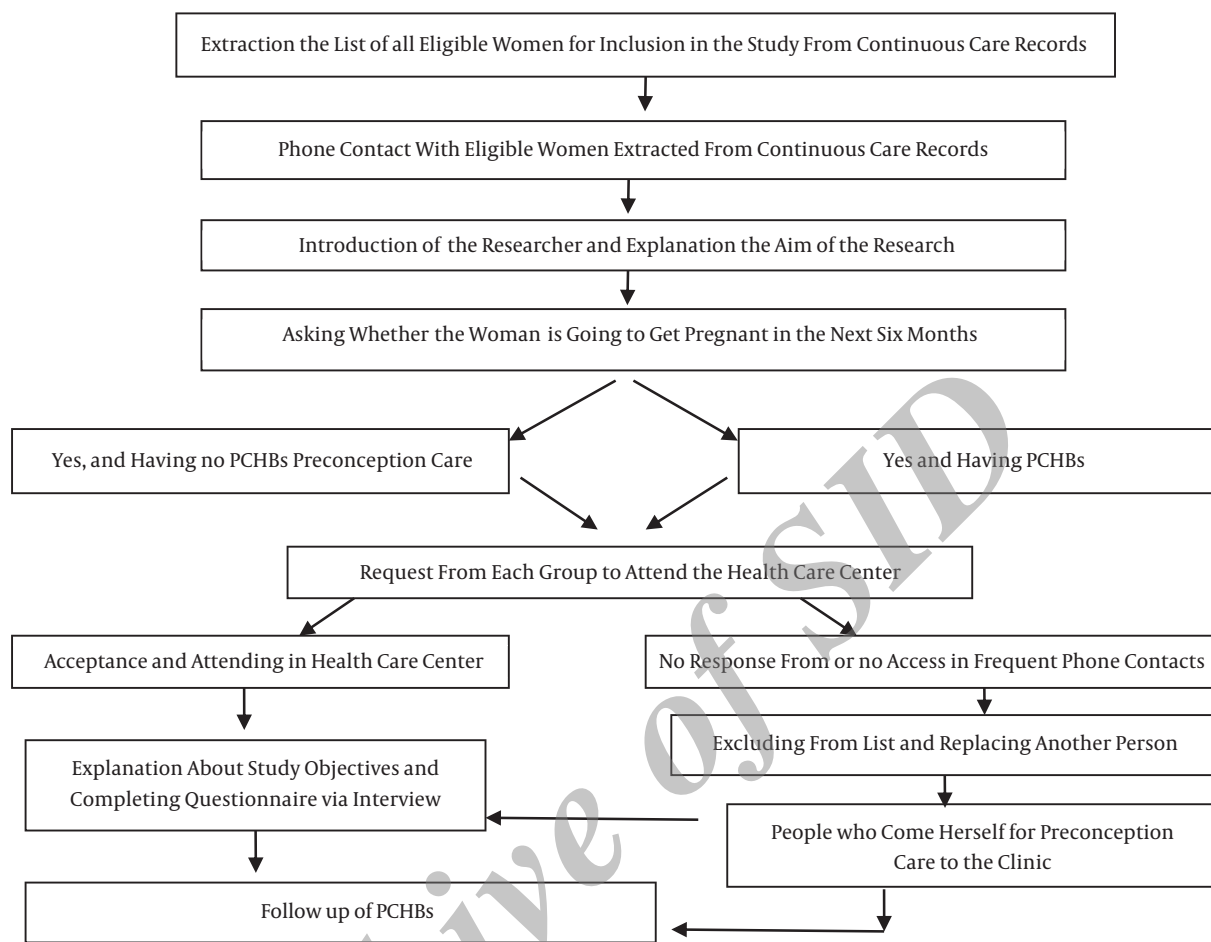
Extraction the List of all Eligible Women for Inclusion in the Study From Continuous Care Records

Phone Contact With Eligible Women Extracted From Continuous Care Records

Introduction of the Researcher and Explanation the Aim of the Research

Asking Whether the Woman is Going to Get Pregnant in the Next Six Months

Yes, and Having no PCHBs Preconception Care

Yes and Having PCHBs

Request From Each Group to Attend the Health Care Center

Acceptance and Attending in Health Care Center

No Response From or no Access in Frequent Phone Contacts

Excluding From List and Replacing Another Person

Explanation About Study Objectives and Completing Questionnaire via Interview

People who Come Herself for Preconception Care to the Clinic

Follow up of PCHBs

Archive of SID